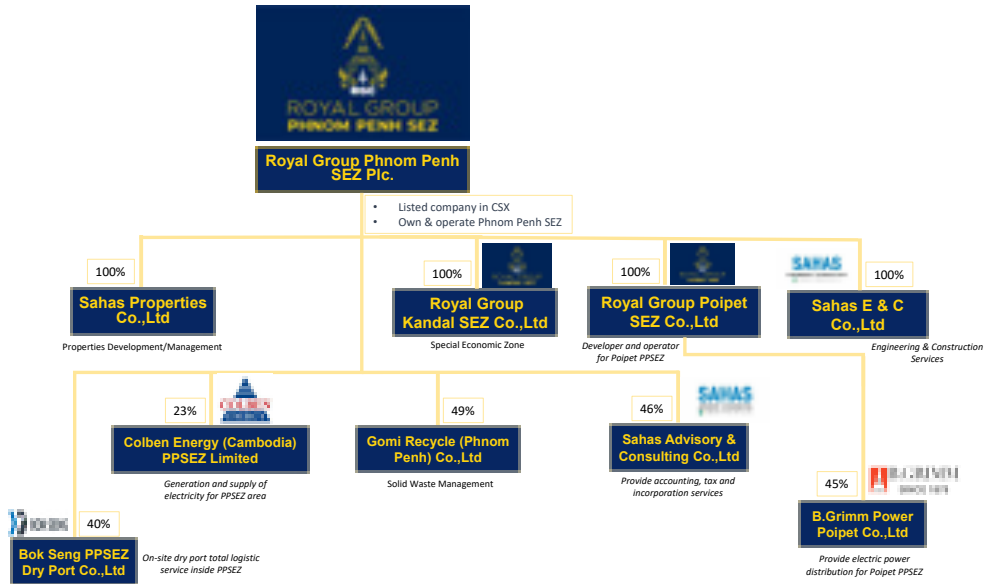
ROYAL GROUP
PHNOM PENH SEZ

Royal Group Phnom Penh SEZ Plc.

- Listed company in CSX
- Own & operate Phnom Penh SEZ

100%
Sahas Properties Co.,Ltd
Properties Development/Management

100%
Royal Group Kandal SEZ Co.,Ltd
Special Economic Zone

100%
Royal Group Poipet SEZ Co.,Ltd
Developer and operator for Poipet PPSEZ

SAHAS
100%
Sahas E & C Co.,Ltd
Engineering & Construction Services

23%
Colben Energy (Cambodia) PPSEZ Limited
Generation and supply of electricity for PPSEZ area

49%
Gomi Recycle (Phnom Penh) Co.,Ltd
Solid Waste Management

SAHAS
46%
Sahas Advisory & Consulting Co.,Ltd
Provide accounting, tax and incorporation services

45%
B.Grimm Power Poipet Co.,Ltd
Provide electric power distribution for Poipet PPSEZ

40%
Bok Seng PPSEZ Dry Port Co.,Ltd
On-site dry port total logistic service inside PPSEZ